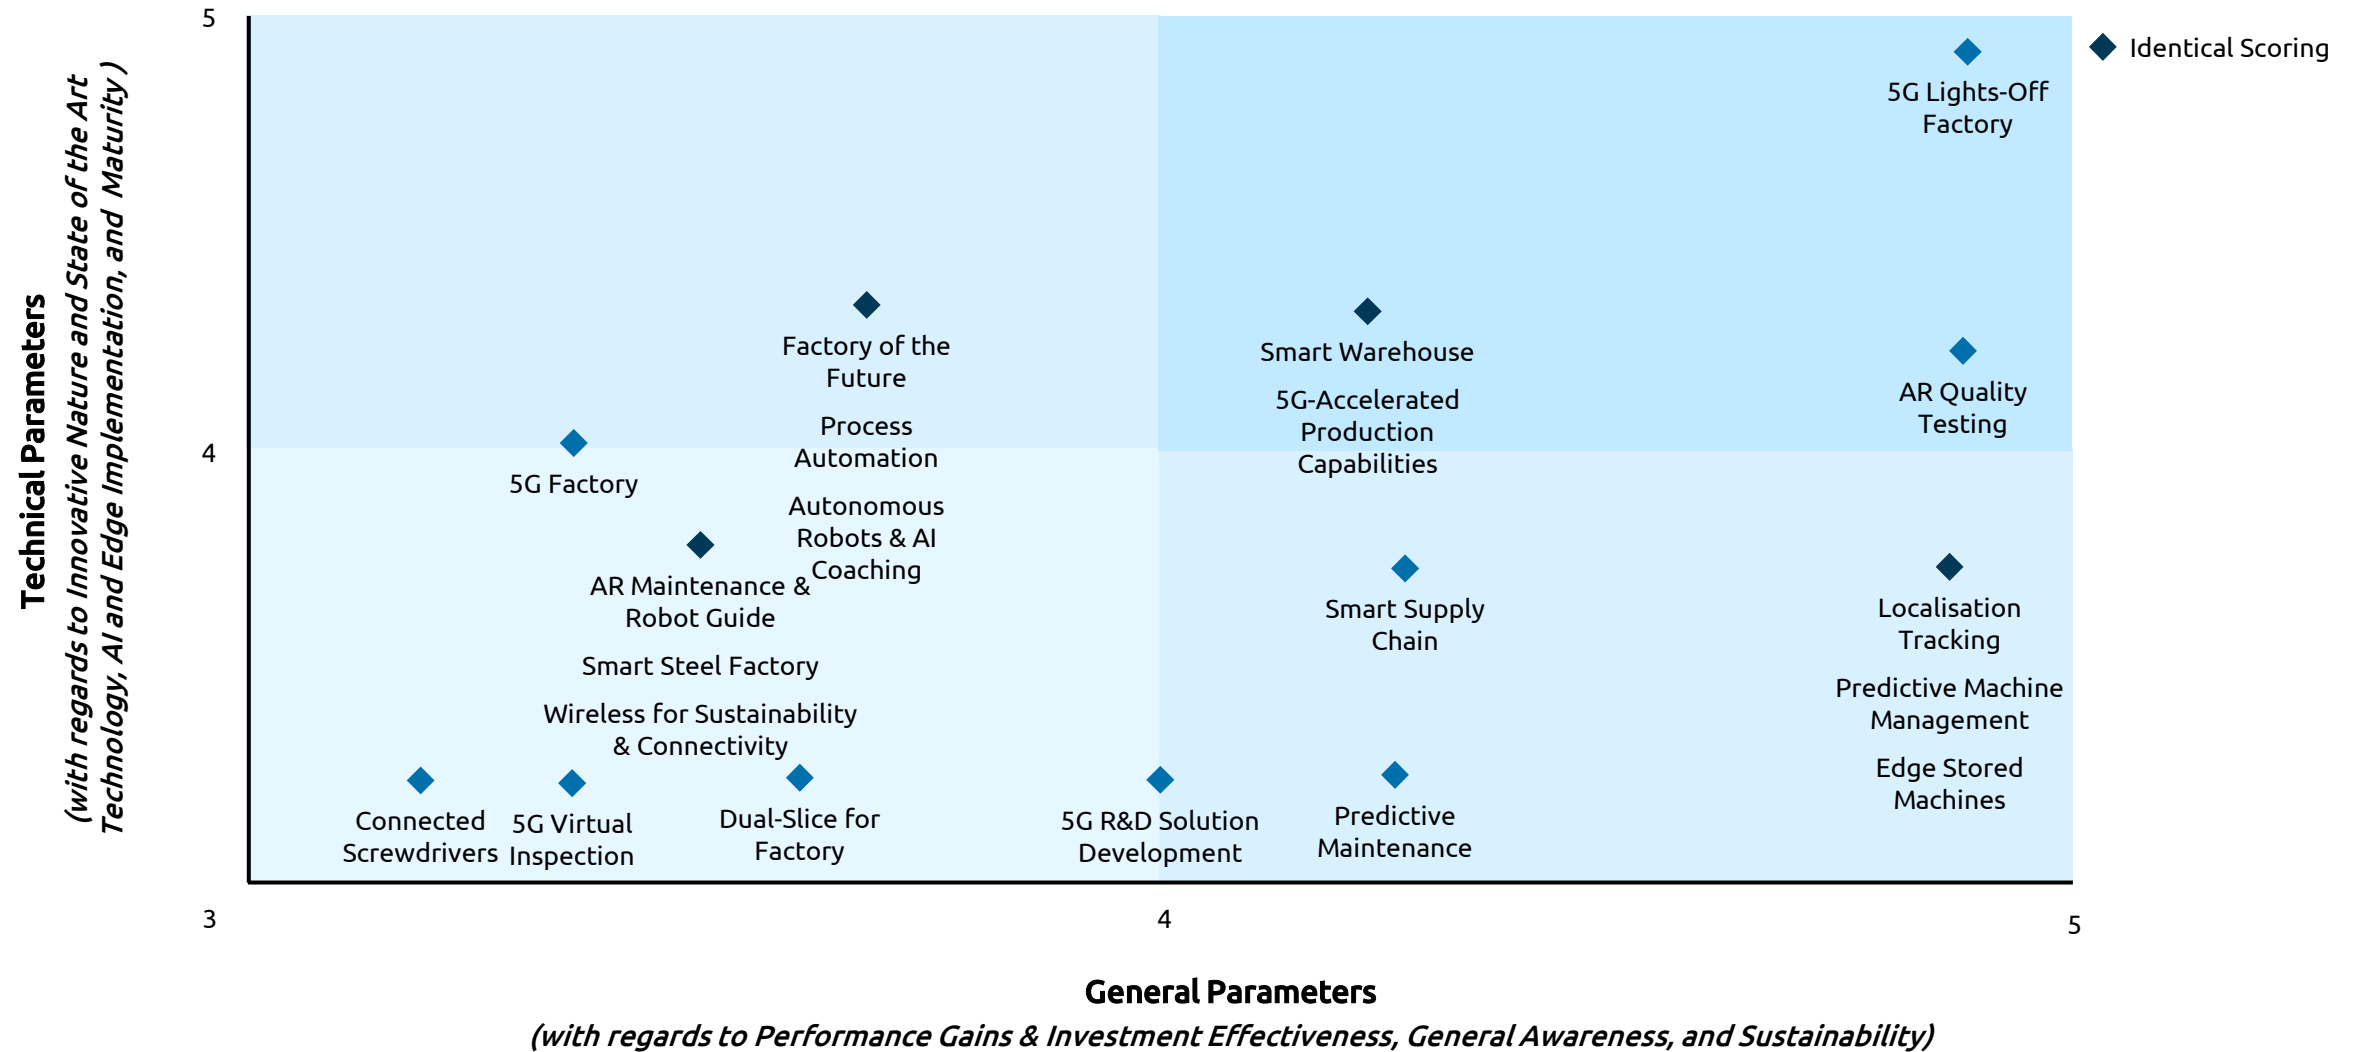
Technical Parameters
(with regards to Innovative Nature and State of the Art Technology, AI and Edge Implementation, and Maturity )

5
4
3

Identical Scoring

5G Lights-Off Factory

Factory of the Future
Process Automation
Autonomous Robots & AI Coaching

Smart Warehouse
5G-Accelerated Production Capabilities

AR Quality Testing

5G Factory

AR Maintenance & Robot Guide
Smart Steel Factory
Wireless for Sustainability & Connectivity

Smart Supply Chain

Localisation Tracking
Predictive Machine Management
Edge Stored Machines

Connected Screwdrivers
5G Virtual Inspection
Dual-Slice for Factory
5G R&D Solution Development
Predictive Maintenance

3
4
5

General Parameters
(with regards to Performance Gains & Investment Effectiveness, General Awareness, and Sustainability)